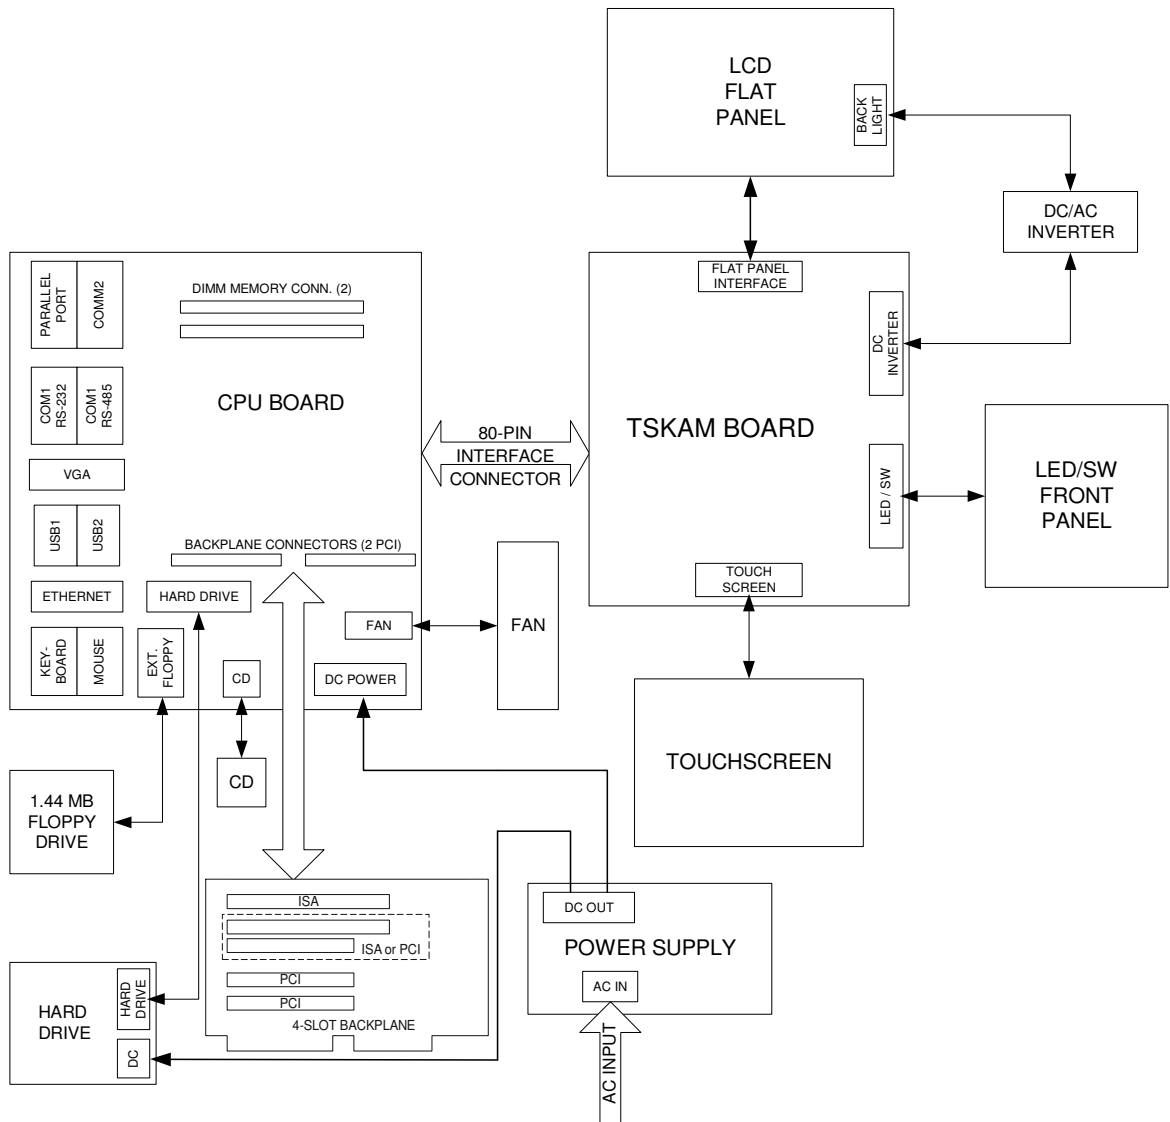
LCD
FLAT
PANEL

BACK LIGHT

DC/AC
INVERTER

PARALLEL PORT

COMM2

DIMM MEMORY CONN. (2)

COM1 RS-232

COM1 RS-485

CPU BOARD

VGA

USB1

USB2

BACKPLANE CONNECTORS (2 PCI)

ETHERNET

HARD DRIVE

KEY-BOARD

MOUSE

EXT. FLOPPY

CD

FAN

DC POWER

80-PIN
INTERFACE
CONNECTOR

FLAT PANEL INTERFACE

DC INVERTER

TSKAM BOARD

LED / SW

LED/SW
FRONT
PANEL

TOUCH SCREEN

FAN

TOUCHSCREEN

CD

1.44 MB
FLOPPY
DRIVE

ISA

ISA or PCI

PCI

PCI

4-SLOT BACKPLANE

DC OUT

POWER SUPPLY

AC IN

AC INPUT

HARD
DRIVE

HARD DRIVE

DC